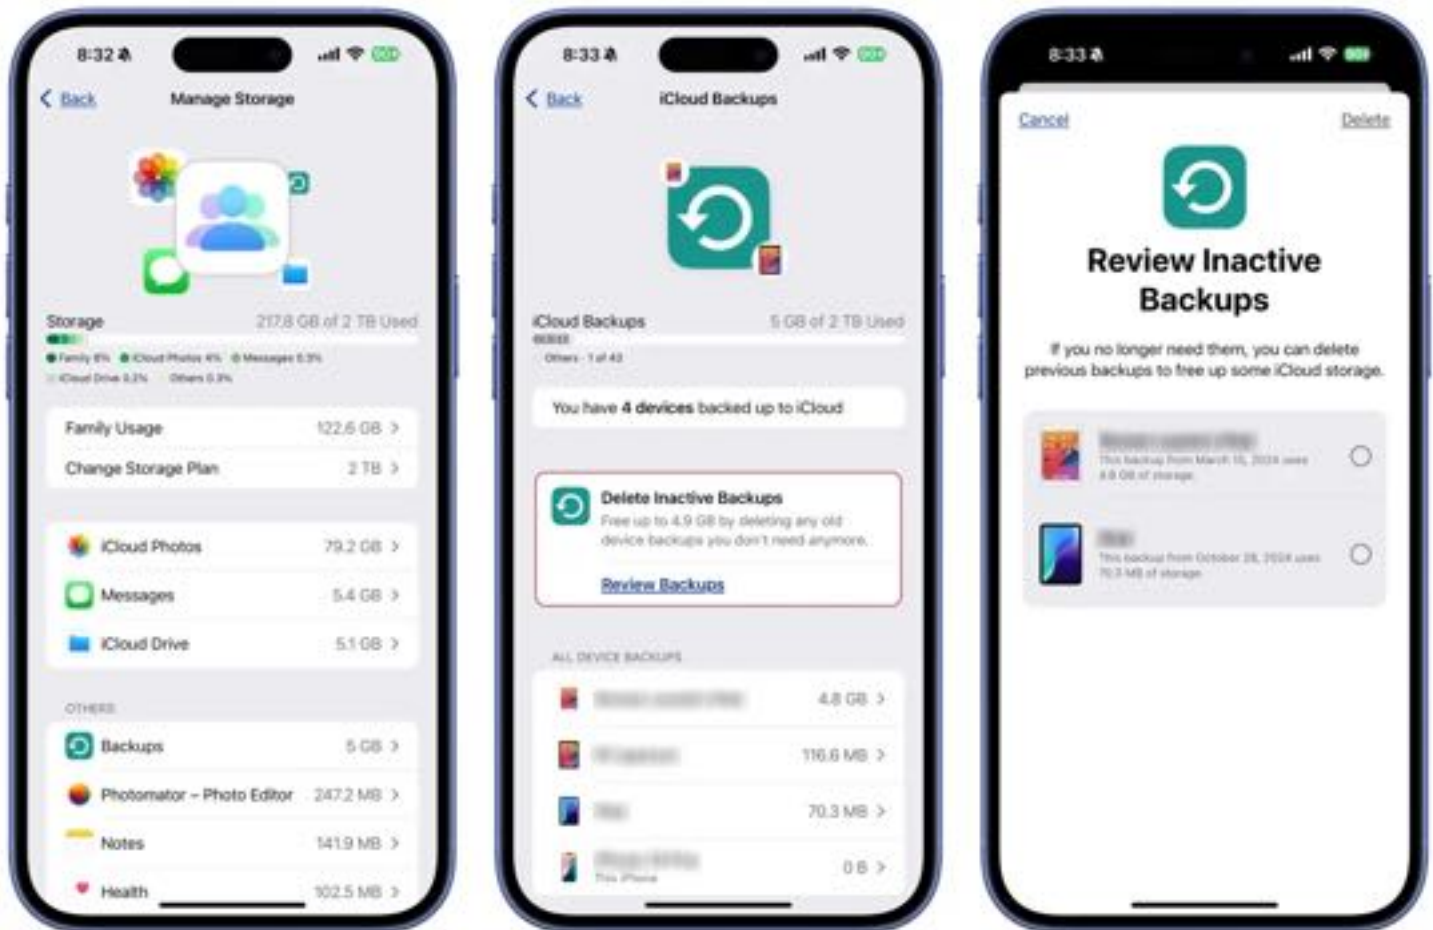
8:32

Back

Manage Storage

Storage

217.8 GB of 2 TB Used

Family 6% iCloud Photos 4% Messages 0.3% iCloud Drive 0.3% Others 0.3%

Family Usage 122.6 GB >

Change Storage Plan 2 TB >

iCloud Photos 79.2 GB >

Messages 5.4 GB >

iCloud Drive 5.1 GB >

OTHERS

Backups 5 GB >

Photomator – Photo Editor 247.2 MB >

Notes 141.9 MB >

Health 102.5 MB >

8:33

Back

iCloud Backups

iCloud Backups

5 GB of 2 TB Used

Others · 1 of 43

You have 4 devices backed up to iCloud

Delete Inactive Backups

Free up to 4.9 GB by deleting any old device backups you don't need anymore.

Review Backups

ALL DEVICE BACKUPS

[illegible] 4.8 GB >

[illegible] 116.6 MB >

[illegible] 70.3 MB >

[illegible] This iPhone 0 B >

8:33

Cancel

Delete

Review Inactive Backups

If you no longer need them, you can delete previous backups to free up some iCloud storage.

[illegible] This backup from March 15, 2024 uses 4.8 GB of storage.

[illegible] This backup from October 28, 2024 uses 70.3 MB of storage.